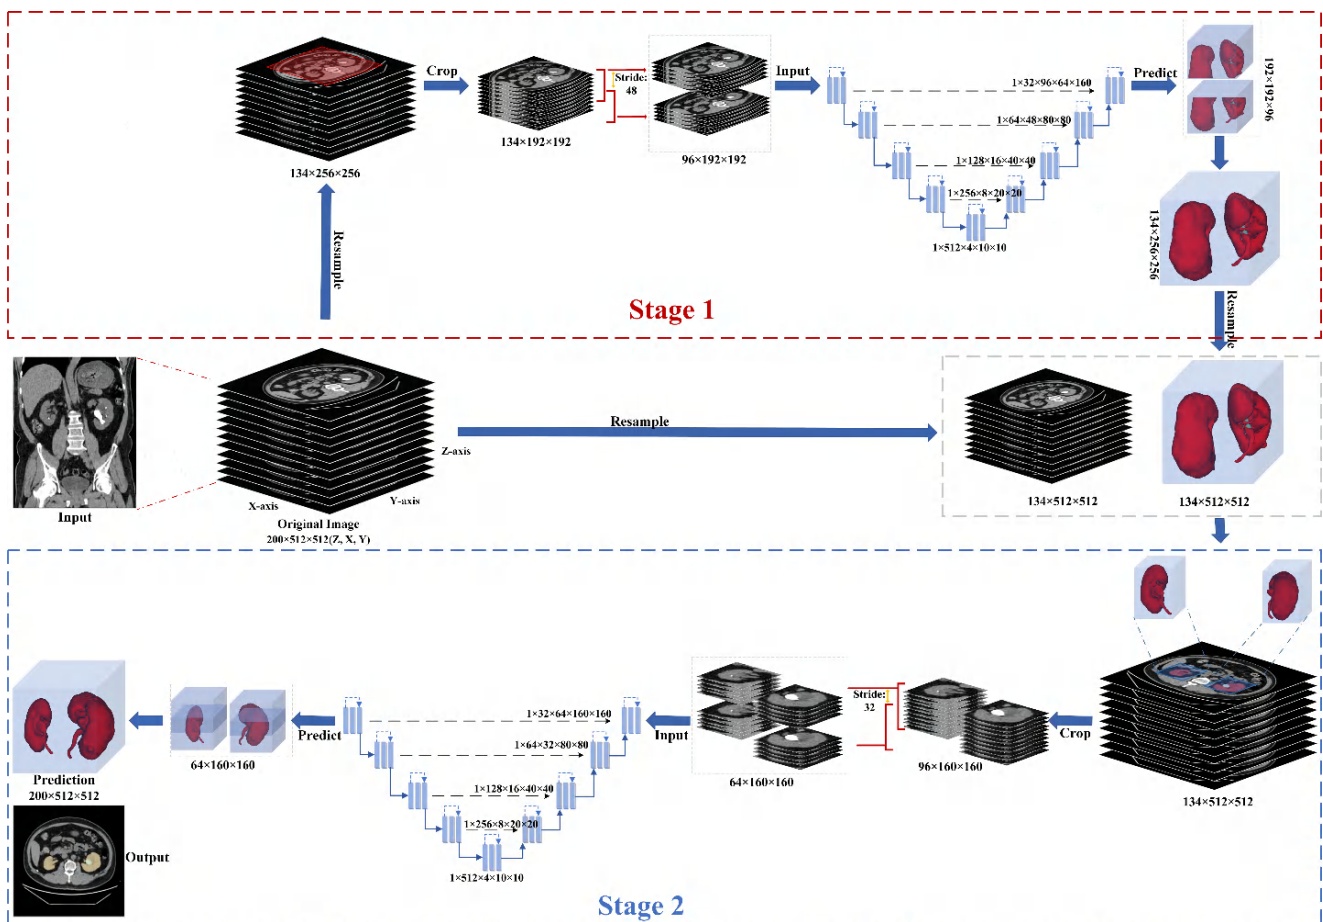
Crop
Stride: 48
Input
Predict
134×256×256
134×192×192
96×192×192
1×32×96×64×160
1×64×48×80×80
1×128×16×40×40
1×256×8×20×20
1×512×4×10×10
192×192×96
134×256×256
Resample
Stage 1
Resample
Input
Resample
Z-axis
X-axis
Y-axis
Original Image
200×512×512(Z, X, Y)
134×512×512
134×512×512
Prediction
200×512×512
Output
64×160×160
Predict
1×32×64×160×160
1×64×32×80×80
1×128×16×40×40
1×256×8×20×20
1×512×4×10×10
Input
64×160×160
Stride: 32
96×160×160
Crop
134×512×512
Stage 2